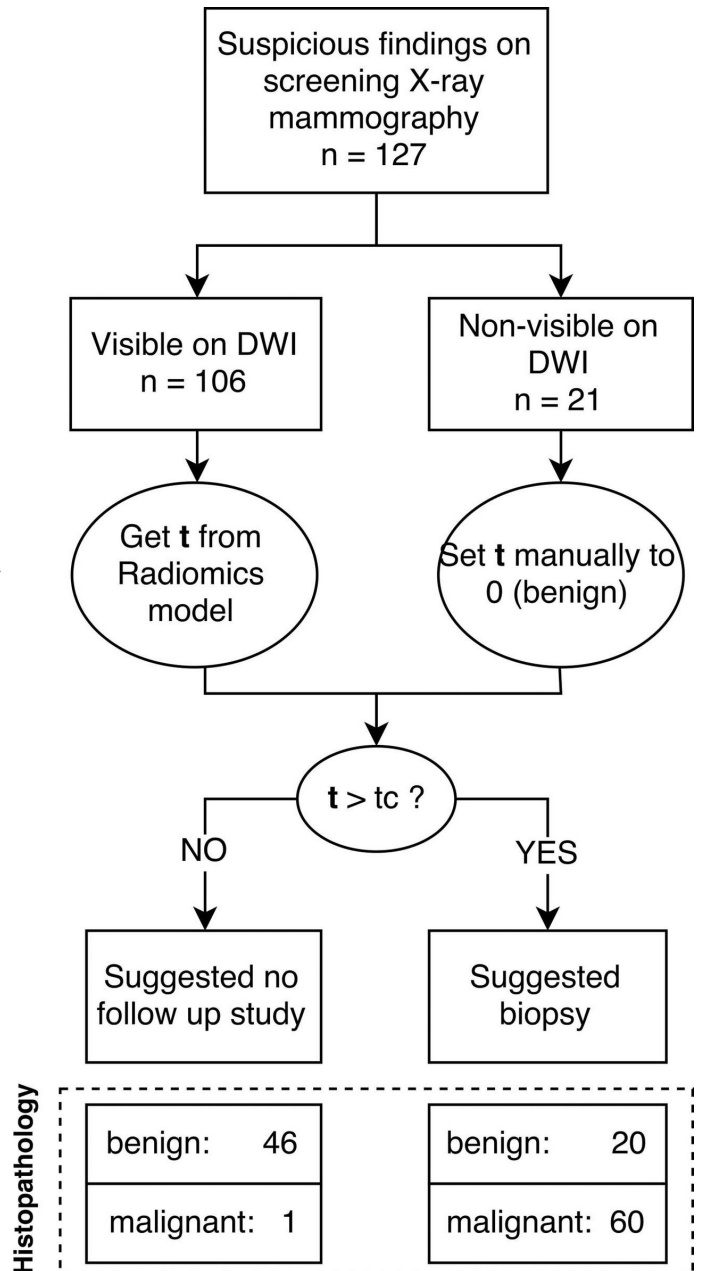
Suspicious findings on screening X-ray mammography
n = 127

Visible on DWI
n = 106

Non-visible on DWI
n = 21

Get **t** from Radiomics model

Set **t** manually to 0 (benign)

**t** > tc ?

NO

YES

Suggested no follow up study

Suggested biopsy

Histopathology

| benign: | 46 |
|---|---|
| malignant: | 1 |

| benign: | 20 |
|---|---|
| malignant: | 60 |